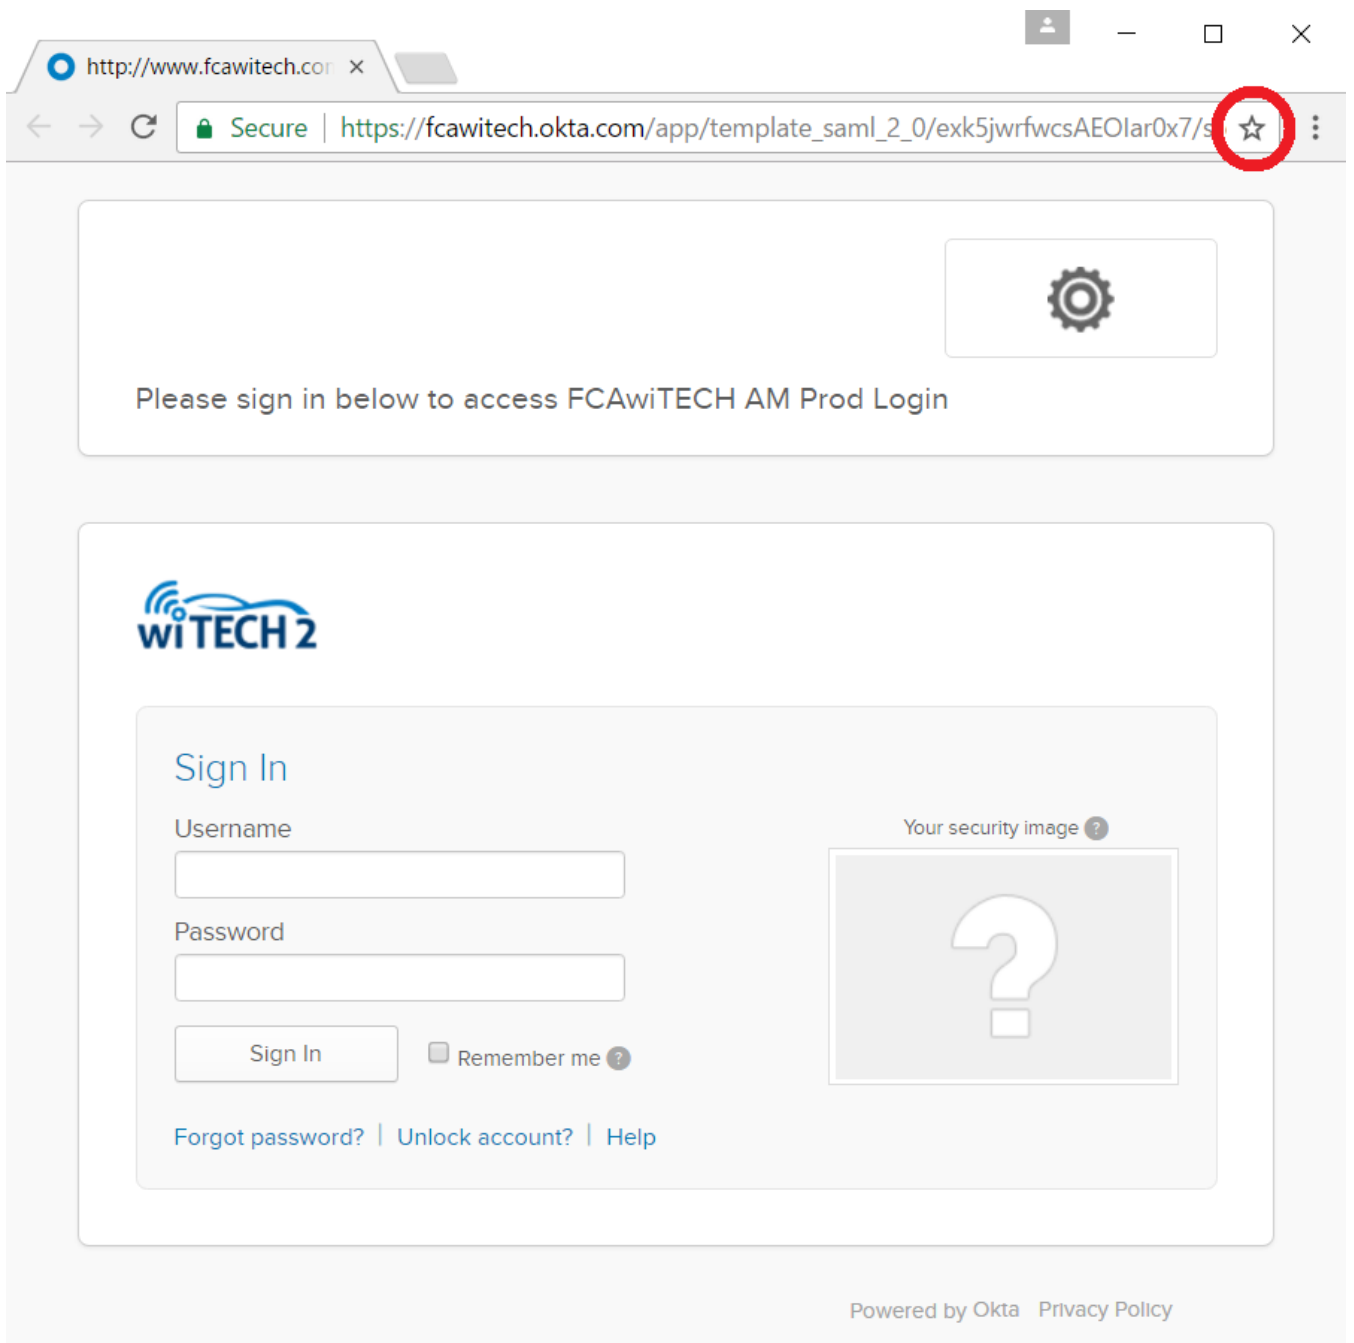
http://www.fcawitech.co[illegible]

Secure | https://fcawitech.okta.com/app/template_saml_2_0/exk5jwrfwcsAEOlar0x7/s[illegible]

Please sign in below to access FCAwiTECH AM Prod Login

wiTECH 2

Sign In

Username

Password

Sign In

Remember me

Your security image

Forgot password? | Unlock account? | Help

Powered by Okta Privacy Policy